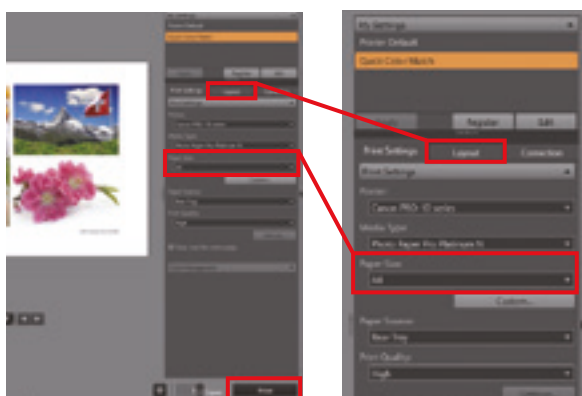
My Settings
Printer Default
Quick Color Match
Register
Edit
Print Settings
Layout
Correction
Print Settings
Printer
Canon PRO-10 series
Media Type
Photo Paper Pro Platinum N
Paper Size
A4
Custom...
Paper Source
Rear Tray
Print Quality
High
Print